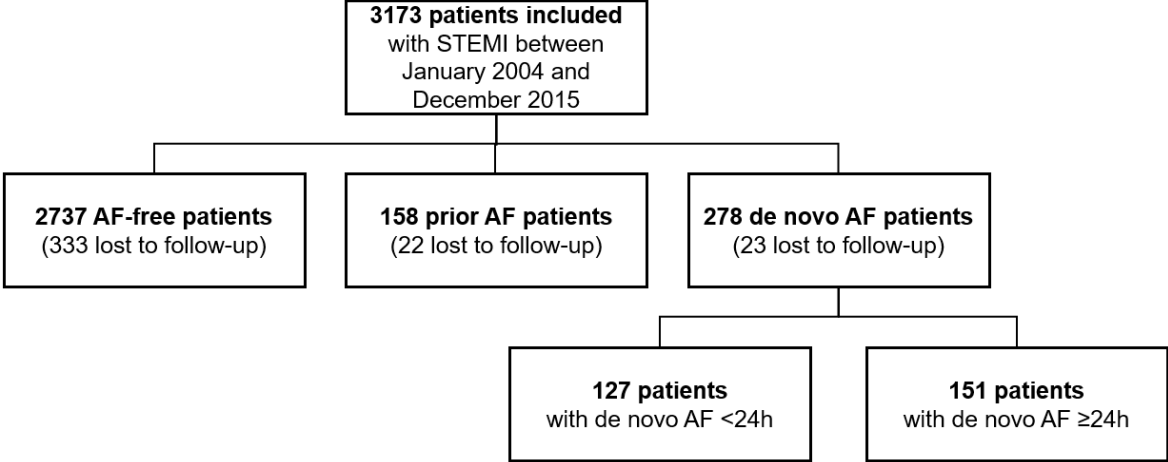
**3173 patients included** with STEMI between January 2004 and December 2015

**2737 AF-free patients** (333 lost to follow-up)

**158 prior AF patients** (22 lost to follow-up)

**278 de novo AF patients** (23 lost to follow-up)

**127 patients** with de novo AF <24h

**151 patients** with de novo AF ≥24h